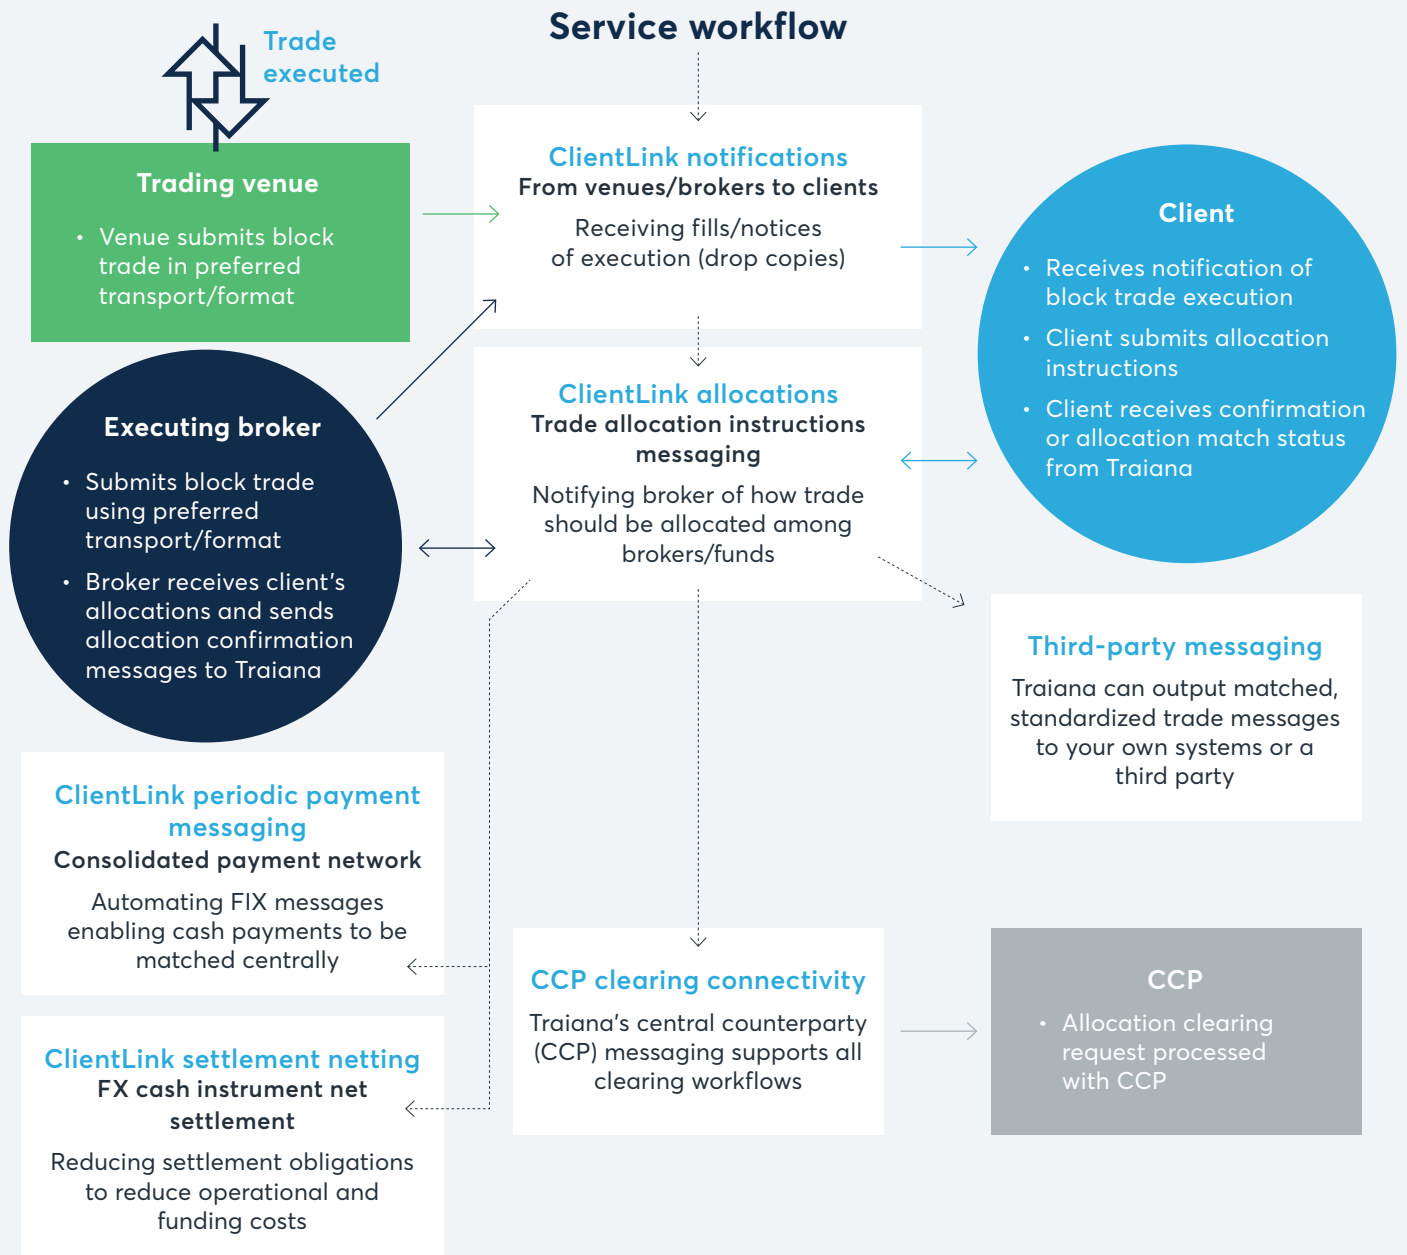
Service workflow

Trade executed

Trading venue

• Venue submits block trade in preferred transport/format

ClientLink notifications
From venues/brokers to clients

Receiving fills/notices of execution (drop copies)

Client

• Receives notification of block trade execution
• Client submits allocation instructions
• Client receives confirmation or allocation match status from Traiana

Executing broker

• Submits block trade using preferred transport/format
• Broker receives client's allocations and sends allocation confirmation messages to Traiana

ClientLink allocations
Trade allocation instructions messaging

Notifying broker of how trade should be allocated among brokers/funds

Third-party messaging

Traiana can output matched, standardized trade messages to your own systems or a third party

ClientLink periodic payment messaging
Consolidated payment network

Automating FIX messages enabling cash payments to be matched centrally

CCP clearing connectivity

Traiana's central counterparty (CCP) messaging supports all clearing workflows

CCP

• Allocation clearing request processed with CCP

ClientLink settlement netting
FX cash instrument net settlement

Reducing settlement obligations to reduce operational and funding costs